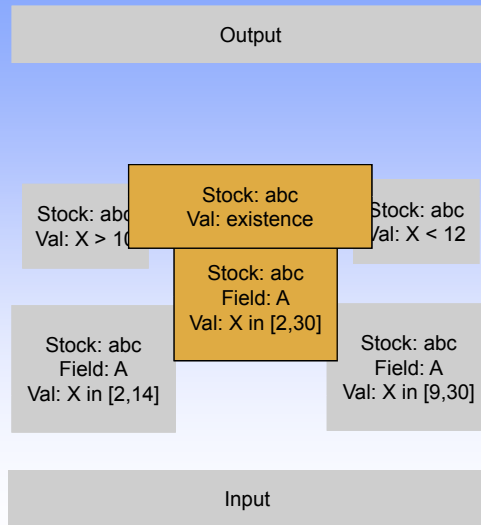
Output

Stock: abc
Val: existence

Stock: abc
Val: X > 10

Stock: abc
Val: X < 12

Stock: abc
Field: A
Val: X in [2,30]

Stock: abc
Field: A
Val: X in [2,14]

Stock: abc
Field: A
Val: X in [9,30]

Input